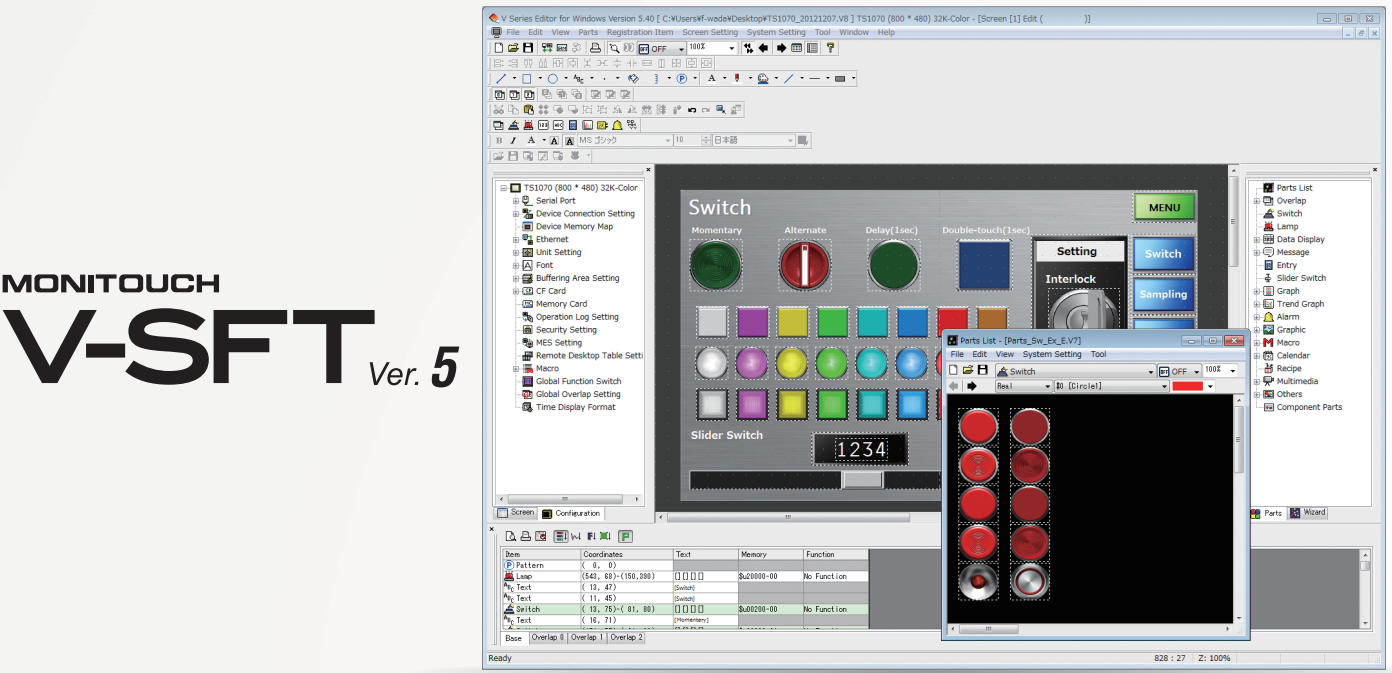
MONITOUCH
V-SFT Ver. 5

V Series Editor for Windows Version 5.40 [ C:¥Users¥f-wada¥Desktop¥TS1070_20121207.V8 ] TS1070 (800 * 480) 32K-Color - [Screen [1] Edit ( )]

File Edit View Parts Registration Item Screen Setting System Setting Tool Window Help

OFF 100%

MS ゴシック 10 日本語

TS1070 (800 * 480) 32K-Color
Serial Port
Device Connection Setting
Device Memory Map
Ethernet
Unit Setting
Font
Buffering Area Setting
CF Card
Memory Card
Operation Log Setting
Security Setting
MES Setting
Remote Desktop Table Setti
Macro
Global Function Switch
Global Overlap Setting
Time Display Format

Screen Configuration

Switch
MENU
Momentary Alternate Delay(1sec) Double-touch(1sec)
Setting
Switch
Interlock
Sampling
Slider Switch
1234

Parts List - [Parts_Sw_Ex_E.V7]
File Edit View System Setting Tool
Switch OFF 100%
Real $0 [Circle1]

Parts List
Overlap
Switch
Lamp
Data Display
Message
Entry
Slider Switch
Graph
Trend Graph
Alarm
Graphic
Macro
Calendar
Recipe
Multimedia
Others
Component Parts

Parts Wizard

| Item | Coordinates | Text | Memory | Function |
|---|---|---|---|---|
| Pattern | ( 0, 0) | | | |
| Lamp | (543, 68)-(150,380) | [] [] [] [] | $u20000-00 | No Function |
| Text | ( 13, 47) | [Switch] | | |
| Text | ( 11, 45) | [Switch] | | |
| Switch | ( 13, 75)-( 81, 80) | [] [] [] [] | $u00200-00 | No Function |
| Text | ( 16, 71) | [Momentary] | | |

Base Overlap 8 Overlap 1 Overlap 2

Ready 828 : 27 Z: 100%